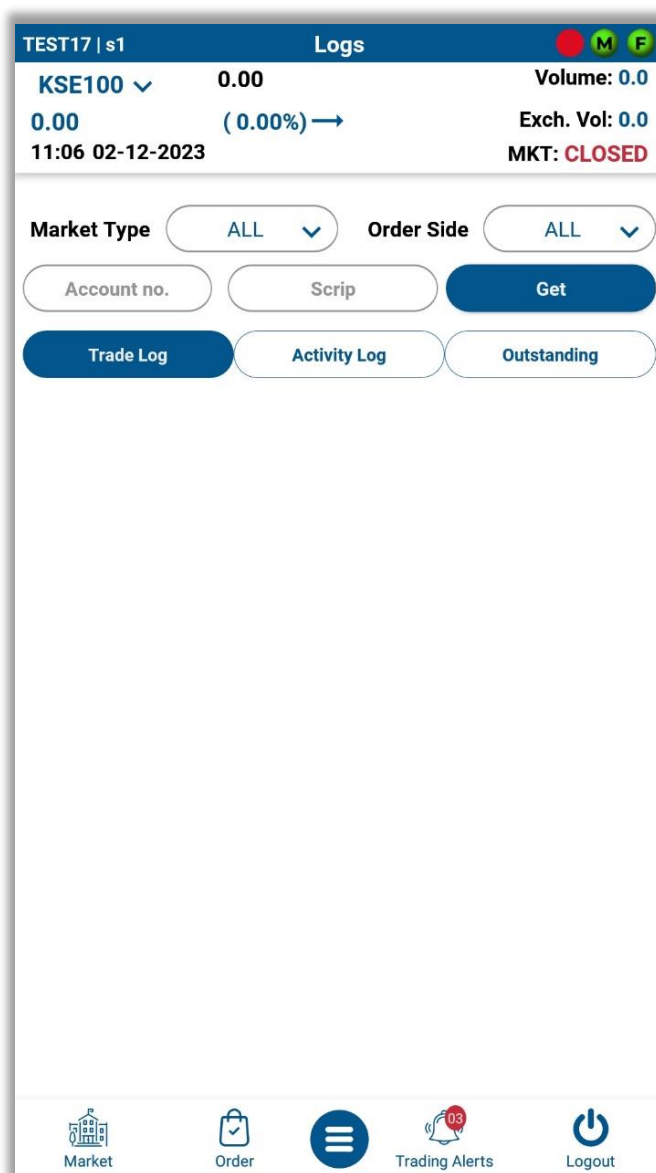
TEST17 | s1
Logs
M F

KSE100
0.00
Volume: 0.0
0.00
( 0.00%) ⟶
Exch. Vol: 0.0
11:06 02-12-2023
MKT: CLOSED

Market Type
ALL
Order Side
ALL

Account no.
Scrip
Get

Trade Log
Activity Log
Outstanding

Market
Order
03
Trading Alerts
Logout